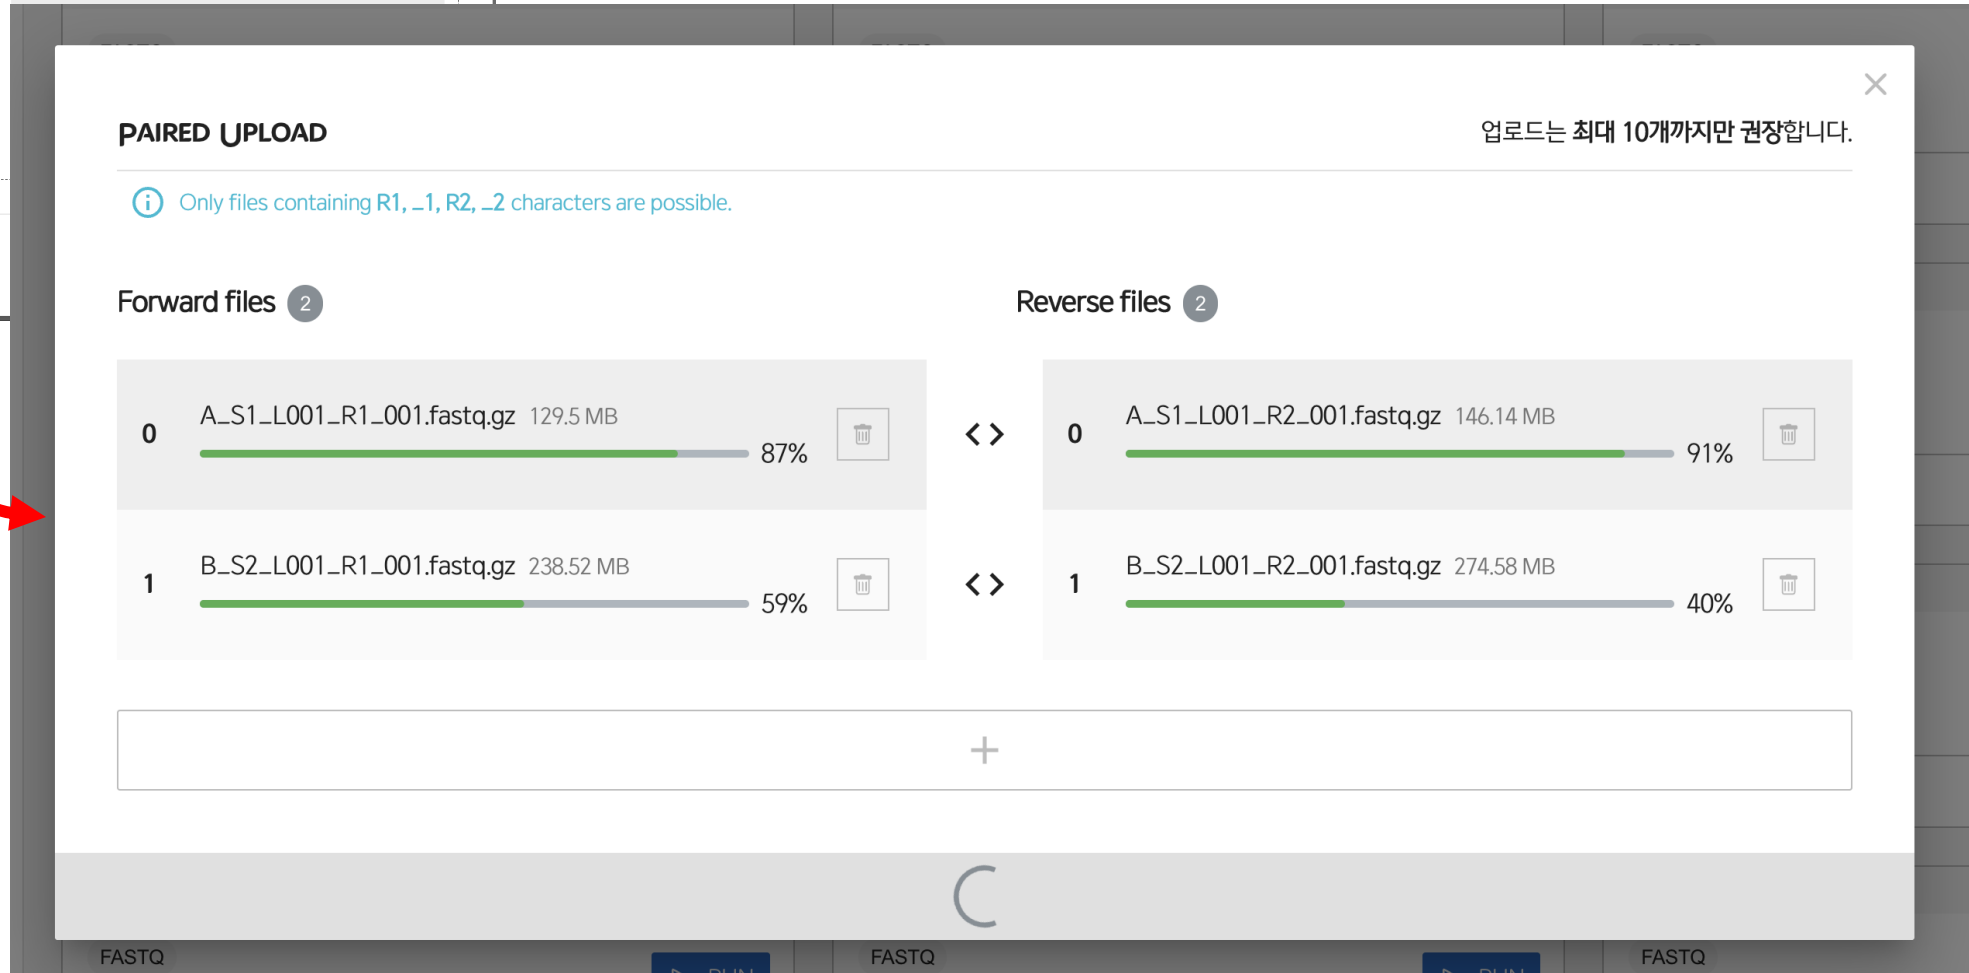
PAIRED UPLOAD

업로드는 최대 10개까지만 권장합니다.

Only files containing R1, _1, R2, _2 characters are possible.

Forward files 2

Reverse files 2

0 A_S1_L001_R1_001.fastq.gz 129.5 MB 87%

0 A_S1_L001_R2_001.fastq.gz 146.14 MB 91%

1 B_S2_L001_R1_001.fastq.gz 238.52 MB 59%

1 B_S2_L001_R2_001.fastq.gz 274.58 MB 40%

+

FASTQ FASTQ FASTQ